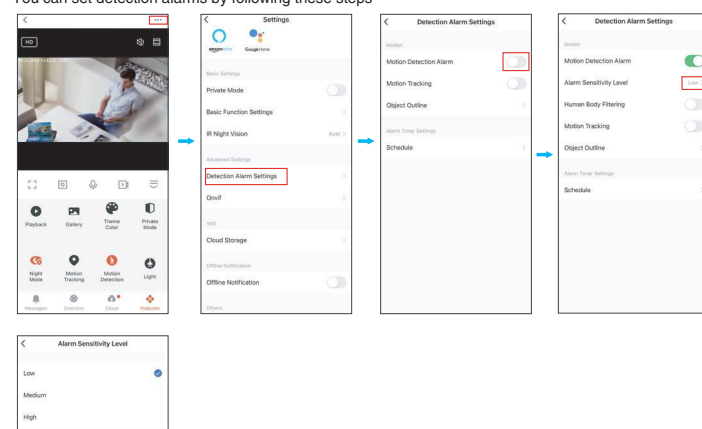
You can set detection alarms by following these steps

<
···
HD

Playback
Gallery
Theme Color
Private Mode
Night Mode
Motion Tracking
Motion Detection
Light
Messages
Direction
Cloud
Features

<
Settings
amazon alexa
Google Home
Basic Settings
Private Mode
Basic Function Settings
IR Night Vision
Auto >
Advanced Settings
Detection Alarm Settings
Onvif
VAS
Cloud Storage
Offline Notification
Offline Notification
Others

<
Detection Alarm Settings
Motion
Motion Detection Alarm
Motion Tracking
Object Outline
Alarm Timer Settings
Schedule

<
Detection Alarm Settings
Motion
Motion Detection Alarm
Alarm Sensitivity Level
Low
Human Body Filtering
Motion Tracking
Object Outline
Alarm Timer Settings
Schedule

<
Alarm Sensitivity Level
Low
Medium
High